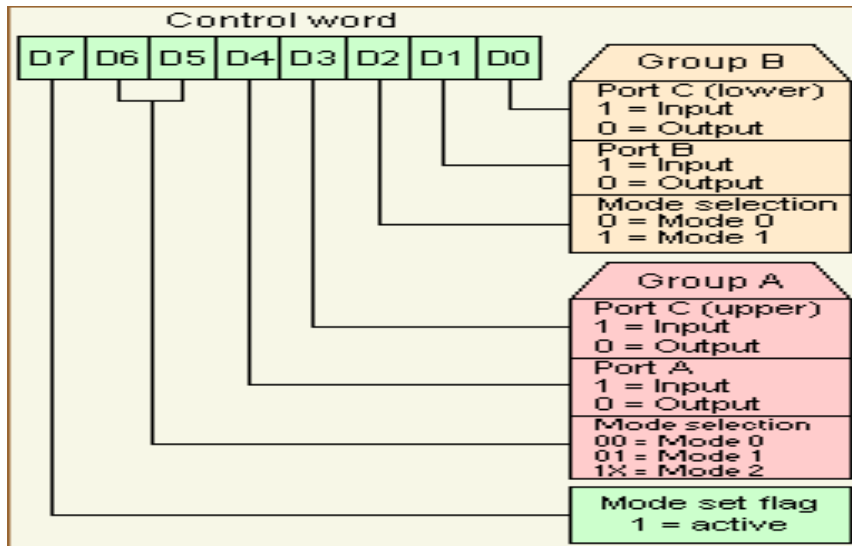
Control word

| D7 | D6 | D5 | D4 | D3 | D2 | D1 | D0 |
|---|---|---|---|---|---|---|---|

Group B

Port C (lower)
1 = Input
0 = Output

Port B
1 = Input
0 = Output

Mode selection
0 = Mode 0
1 = Mode 1

Group A

Port C (upper)
1 = Input
0 = Output

Port A
1 = Input
0 = Output

Mode selection
00 = Mode 0
01 = Mode 1
1X = Mode 2

Mode set flag
1 = active